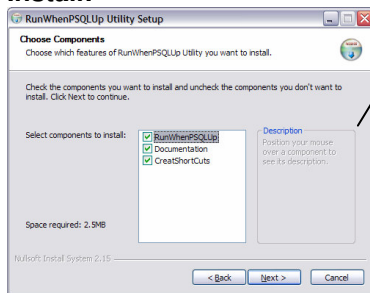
RunWhenPSQLUp Utility Setup

Choose Components
Choose which features of RunWhenPSQLUp Utility you want to install.

Check the components you want to install and uncheck the components you don't want to install. Click Next to continue.

Select components to install:
RunWhenPSQLUp
Documentation
CreatShortCuts

Description
Position your mouse over a component to see its description.

Space required: 2.5MB

Nullsoft Install System 2.15

< Back
Next >
Cancel